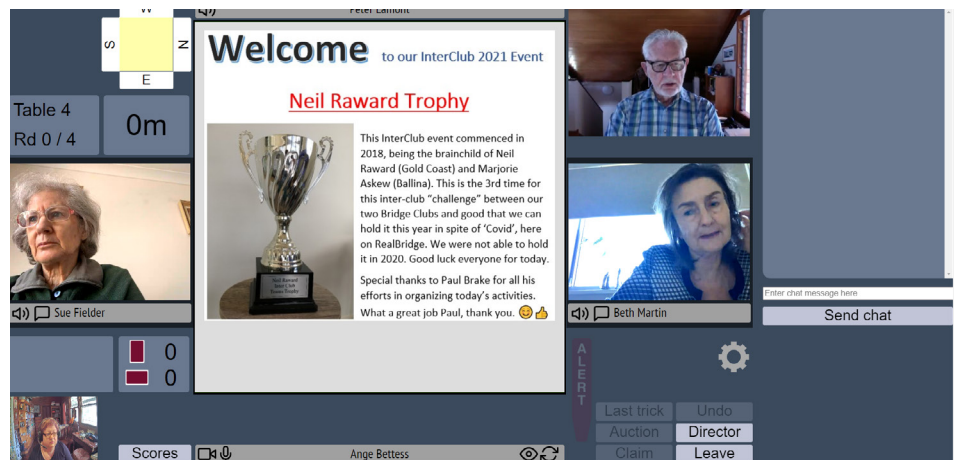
W
S
N
E

Peter Lamont

Table 4
Rd 0 / 4

0m

Welcome to our InterClub 2021 Event

Neil Raward Trophy

This InterClub event commenced in 2018, being the brainchild of Neil Raward (Gold Coast) and Marjorie Askew (Ballina). This is the 3rd time for this inter-club "challenge" between our two Bridge Clubs and good that we can hold it this year in spite of 'Covid', here on RealBridge. We were not able to hold it in 2020. Good luck everyone for today.

Special thanks to Paul Brake for all his efforts in organizing today's activities. What a great job Paul, thank you. 😊👍

Sue Fielder

Beth Martin

Enter chat message here

Send chat

0
0

ALERT

Last trick
Undo
Auction
Director
Claim
Leave

Scores

Ange Bettess